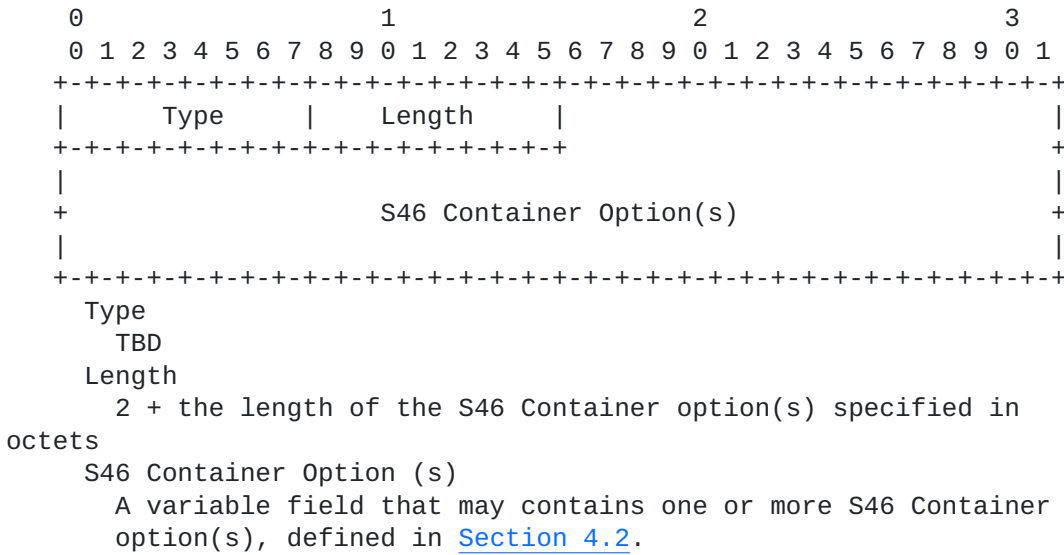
0                   1                   2                   3
     0 1 2 3 4 5 6 7 8 9 0 1 2 3 4 5 6 7 8 9 0 1 2 3 4 5 6 7 8 9 0 1
    +-+-+-+-+-+-+-+-+-+-+-+-+-+-+-+-+-+-+-+-+-+-+-+-+-+-+-+-+-+-+-+-+
    |      Type     |    Length     |                               |
    +-+-+-+-+-+-+-+-+-+-+-+-+-+-+-+-+                               +
    |                                                               |
    +                   S46 Container Option(s)                     +
    |                                                               |
    +-+-+-+-+-+-+-+-+-+-+-+-+-+-+-+-+-+-+-+-+-+-+-+-+-+-+-+-+-+-+-+-+

Type
TBD
Length
2 + the length of the S46 Container option(s) specified in octets
S46 Container Option (s)
A variable field that may contains one or more S46 Container option(s), defined in Section 4.2.